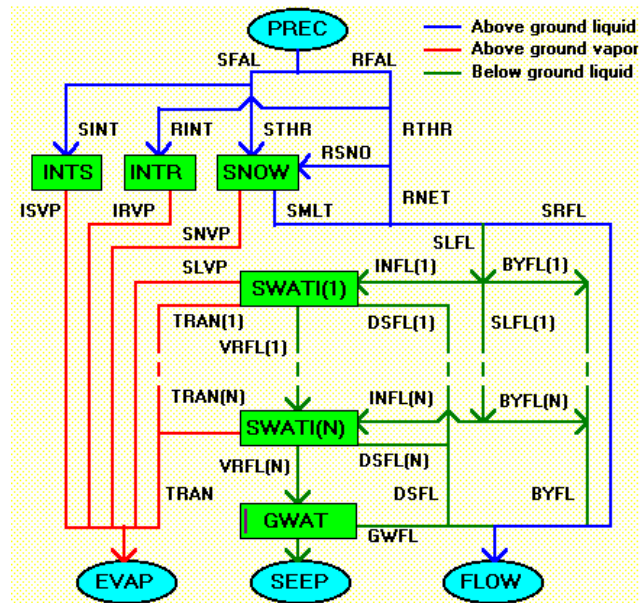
PREC

Above ground liquid
Above ground vapor
Below ground liquid

SFAL
RFAL
SINT
RINT
STHR
RTHR
RSNO
INTS
INTR
SNOW
ISVP
IRVP
SMLT
RNET
SRFL
SNVP
SLFL
SLVP
INFL(1)
BYFL(1)
SWATI(1)
TRAN(1)
DSFL(1)
SLFL(1)
VRFL(1)
TRAN(N)
INFL(N)
BYFL(N)
SWATI(N)
VRFL(N)
DSFL(N)
TRAN
DSFL
BYFL
GWAT
GWFL
EVAP
SEEP
FLOW